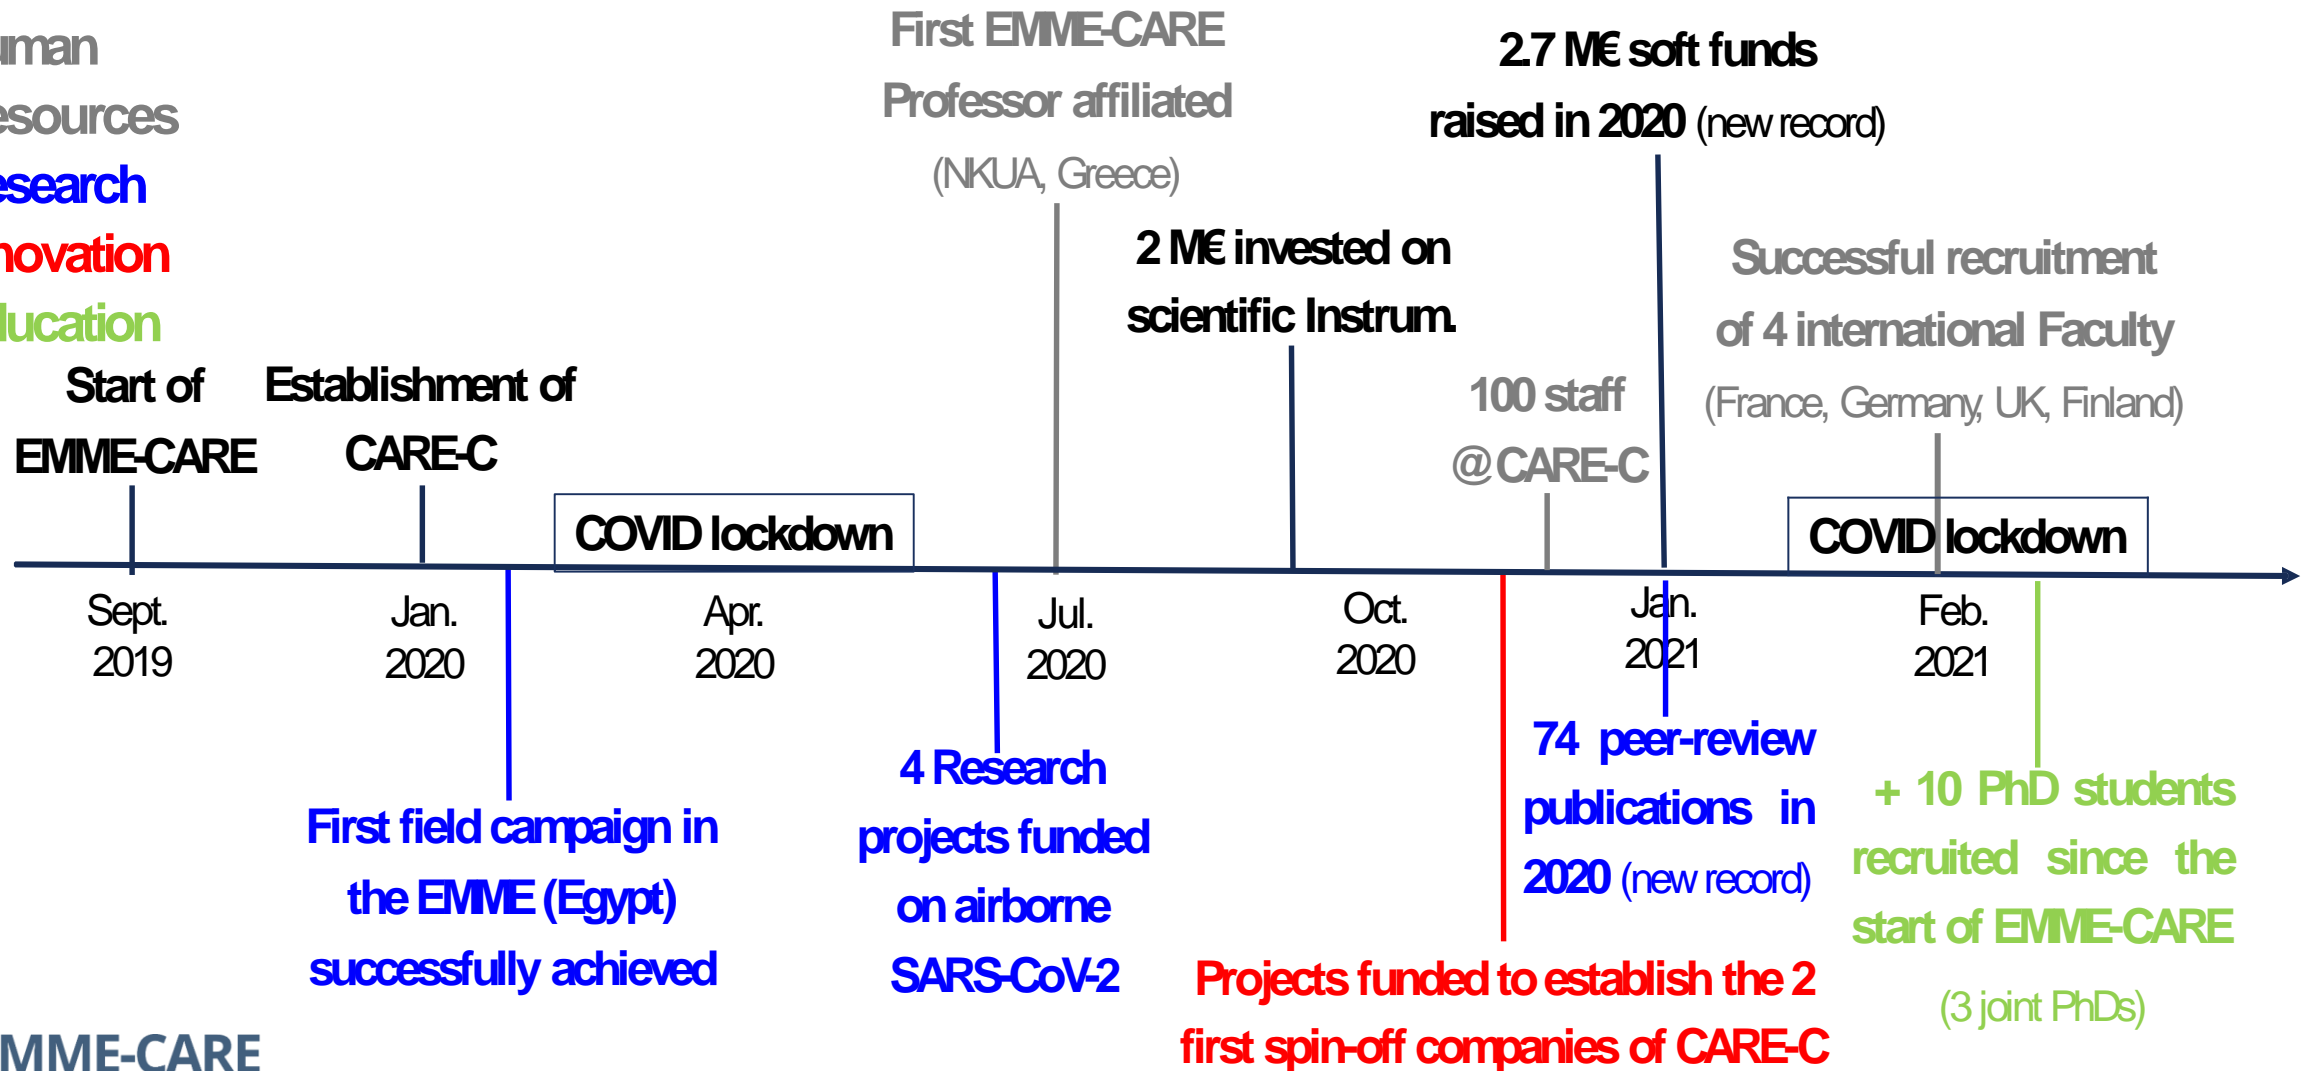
uman
esources
esearch
novation
lucation

Start of EMME-CARE

Establishment of CARE-C

COVID lockdown

First EMME-CARE Professor affiliated (NKUA, Greece)

2 M€ invested on scientific Instrum.

100 staff @CARE-C

2.7 M€ soft funds raised in 2020 (new record)

Successful recruitment of 4 international Faculty (France, Germany, UK, Finland)

COVID lockdown

Sept. 2019

Jan. 2020

Apr. 2020

Jul. 2020

Oct. 2020

Jan. 2021

Feb. 2021

First field campaign in the EMME (Egypt) successfully achieved

4 Research projects funded on airborne SARS-CoV-2

74 peer-review publications in 2020 (new record)

Projects funded to establish the 2 first spin-off companies of CARE-C

+ 10 PhD students recruited since the start of EMME-CARE (3 joint PhDs)

MME-CARE